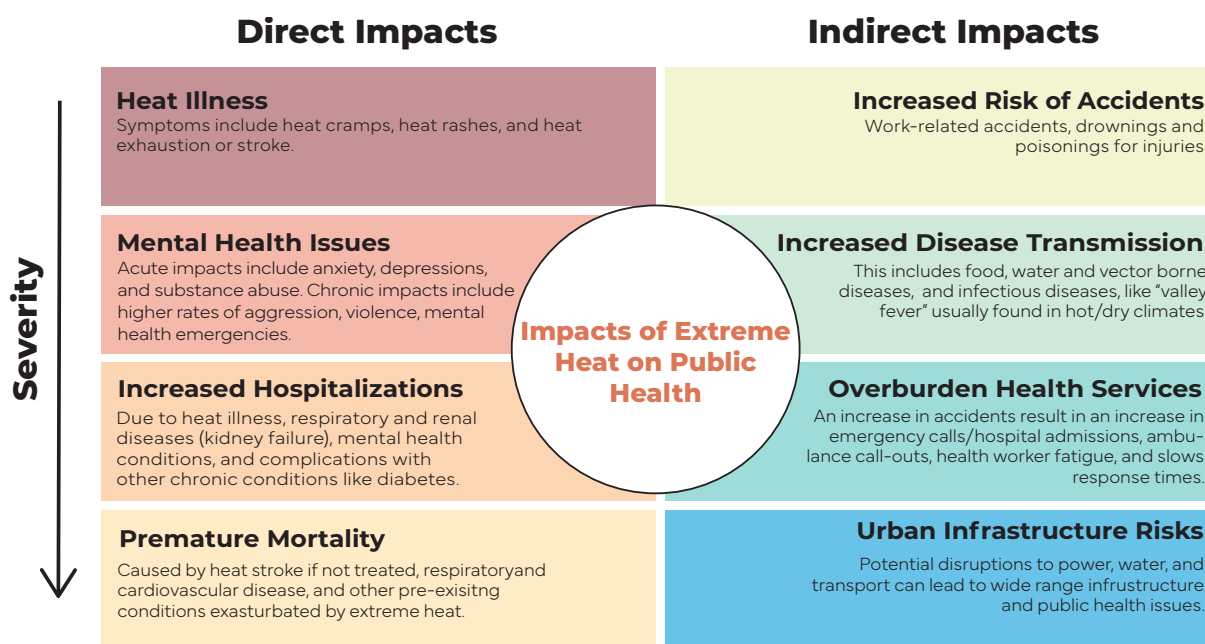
Direct Impacts

Indirect Impacts

Severity

Heat Illness
Symptoms include heat cramps, heat rashes, and heat exhaustion or stroke.

Increased Risk of Accidents
Work-related accidents, drownings and poisonings for injuries

Mental Health Issues
Acute impacts include anxiety, depressions, and substance abuse. Chronic impacts include higher rates of aggression, violence, mental health emergencies.

Increased Disease Transmission
This includes food, water and vector borne diseases, and infectious diseases, like "valley fever" usually found in hot/dry climates

Impacts of Extreme Heat on Public Health

Increased Hospitalizations
Due to heat illness, respiratory and renal diseases (kidney failure), mental health conditions, and complications with other chronic conditions like diabetes.

Overburden Health Services
An increase in accidents result in an increase in emergency calls/hospital admissions, ambulance call-outs, health worker fatigue, and slows response times.

Premature Mortality
Caused by heat stroke if not treated, respiratoryand cardiovascular disease, and other pre-exisitng conditions exasturbated by extreme heat.

Urban Infrastructure Risks
Potential disruptions to power, water, and transport can lead to wide range infrustructure and public health issues.